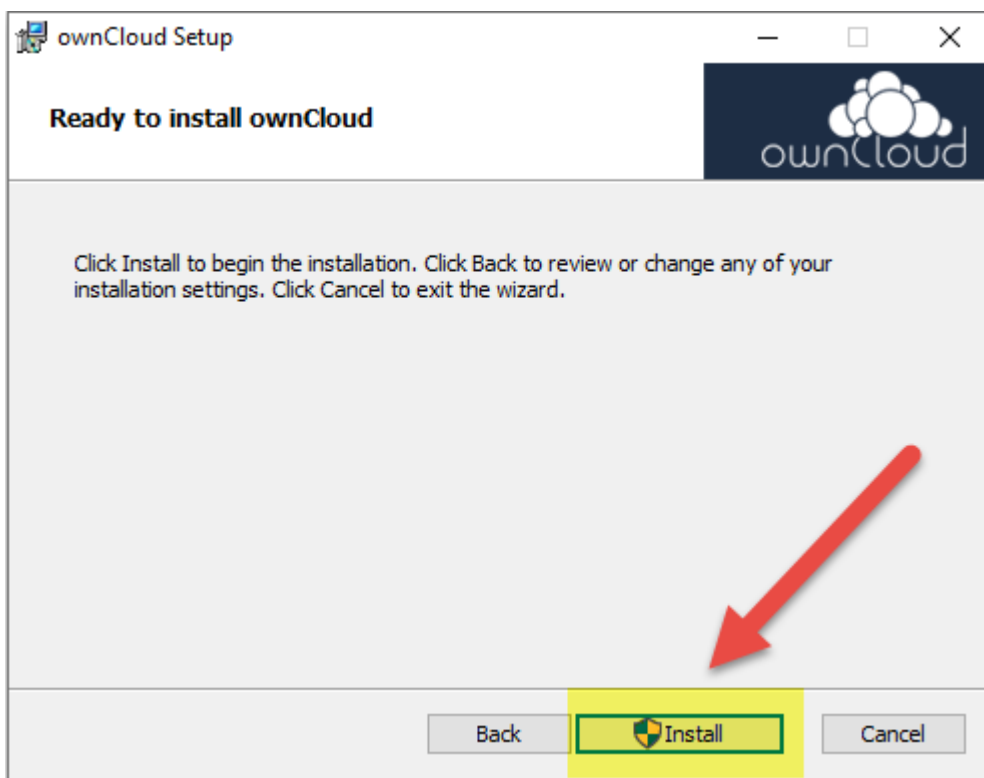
ownCloud Setup

Ready to install ownCloud

ownCloud

Click Install to begin the installation. Click Back to review or change any of your installation settings. Click Cancel to exit the wizard.

Back

Install

Cancel